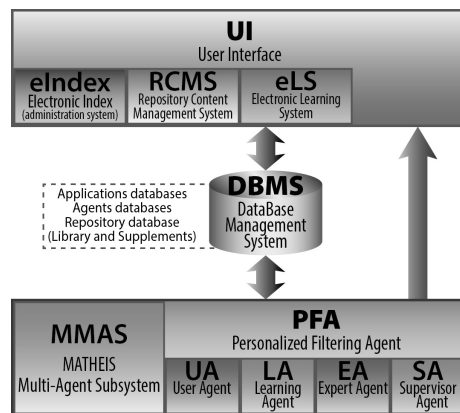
UI
User Interface

eIndex
Electronic Index
(administration system)

RCMS
Repository Content Management System

eLS
Electronic Learning System

Applications databases
Agents databases
Repository database
(Library and Supplements)

DBMS
DataBase Management System

MMAS
MATHEIS
Multi-Agent Subsystem

PFA
Personalized Filtering Agent

UA
User Agent

LA
Learning Agent

EA
Expert Agent

SA
Supervisor Agent